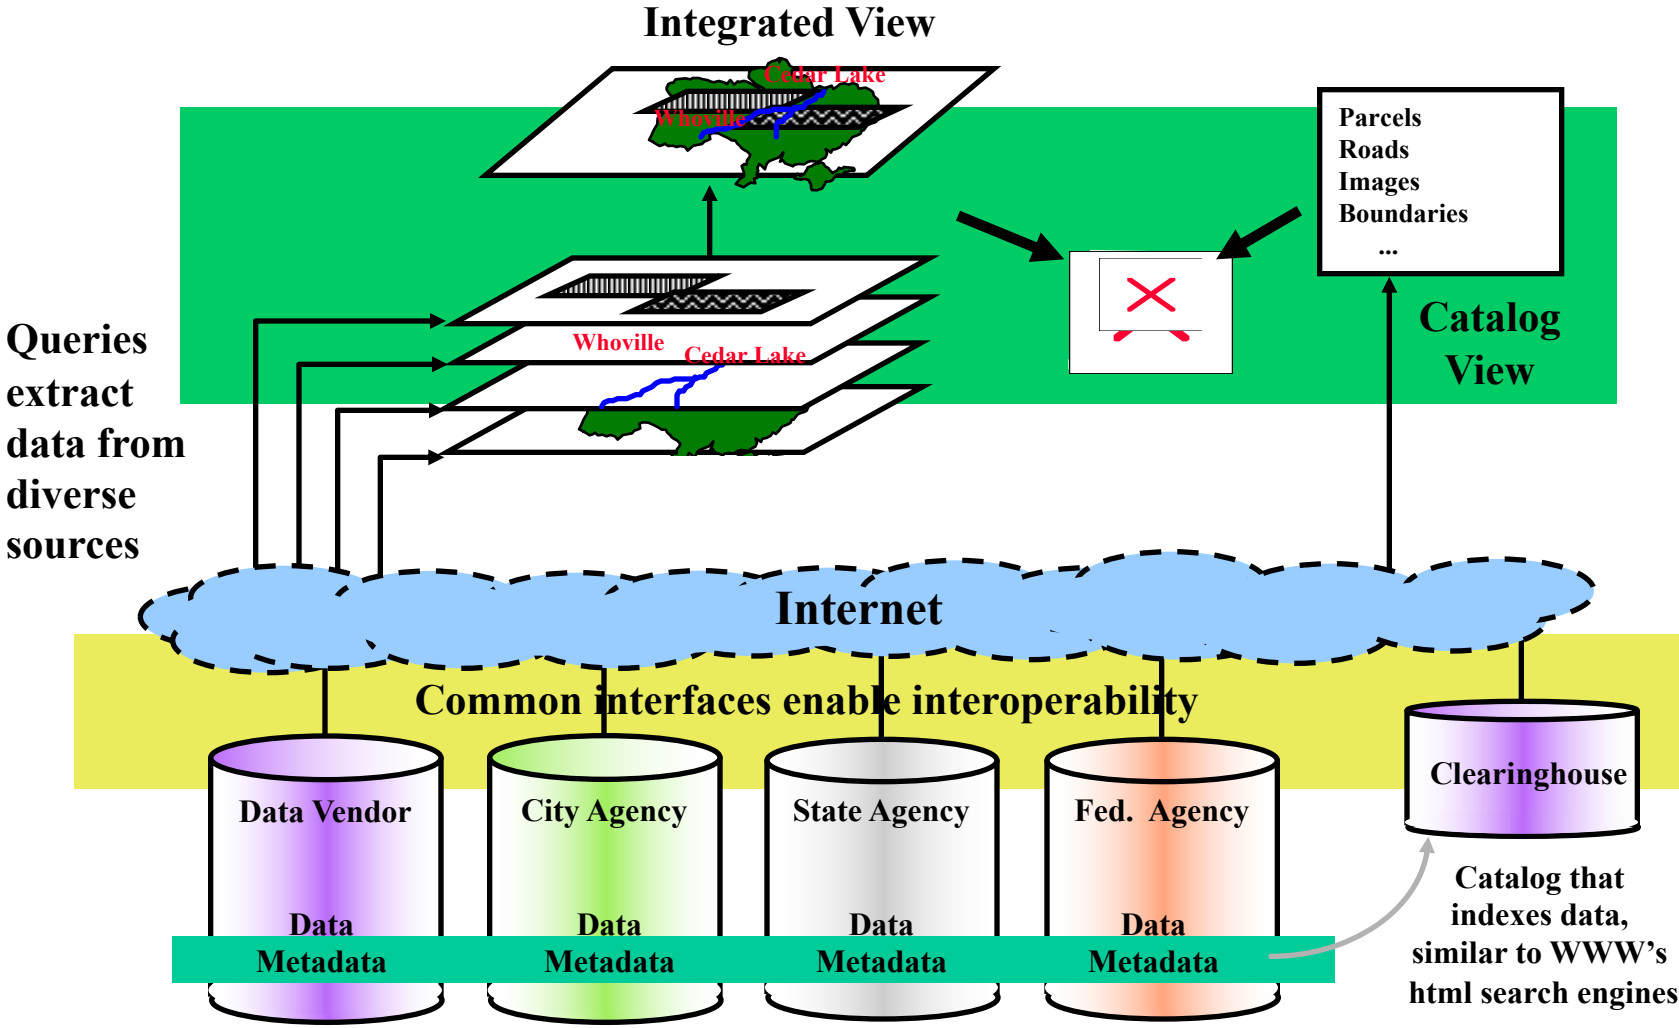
Integrated View

Cedar Lake

Whoville

Parcels
Roads
Images
Boundaries
...

Queries extract data from diverse sources

Whoville

Cedar Lake

Catalog View

Internet

Common interfaces enable interoperability

Data Vendor

Data

Metadata

City Agency

Data

Metadata

State Agency

Data

Metadata

Fed. Agency

Data

Metadata

Clearinghouse

Catalog that indexes data, similar to WWW's html search engines